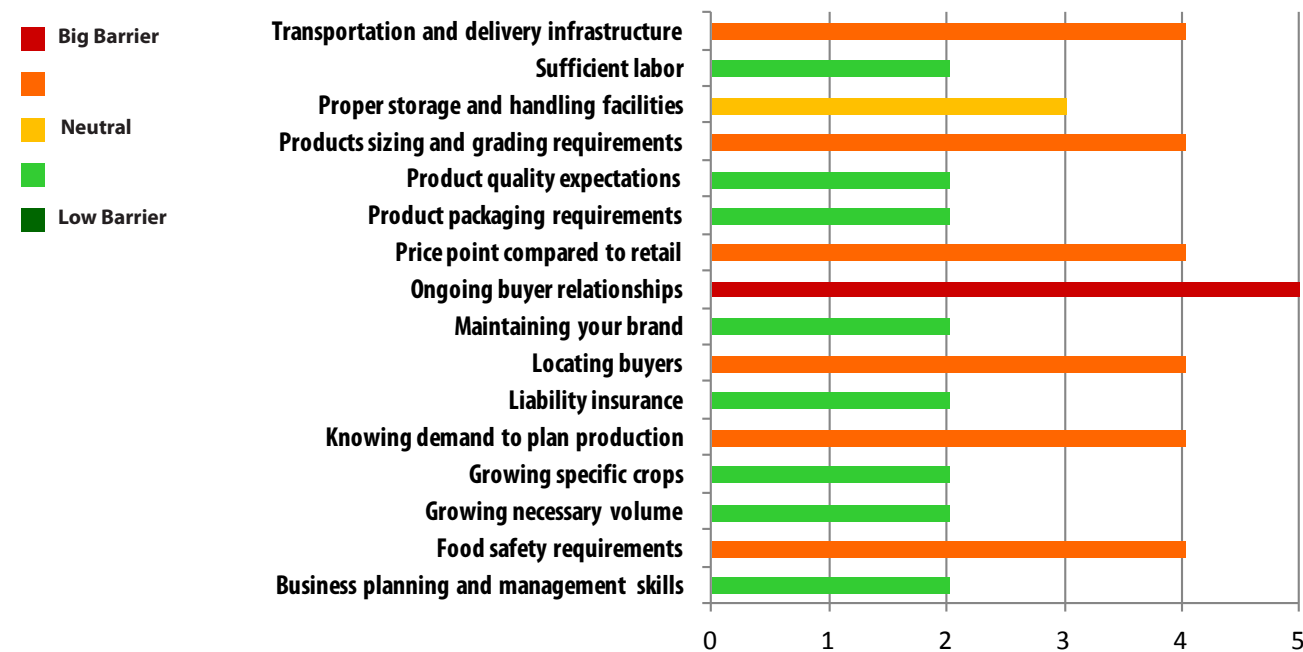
Big Barrier

Neutral

Low Barrier

Transportation and delivery infrastructure
Sufficient labor
Proper storage and handling facilities
Products sizing and grading requirements
Product quality expectations
Product packaging requirements
Price point compared to retail
Ongoing buyer relationships
Maintaining your brand
Locating buyers
Liability insurance
Knowing demand to plan production
Growing specific crops
Growing necessary volume
Food safety requirements
Business planning and management skills

0 1 2 3 4 5